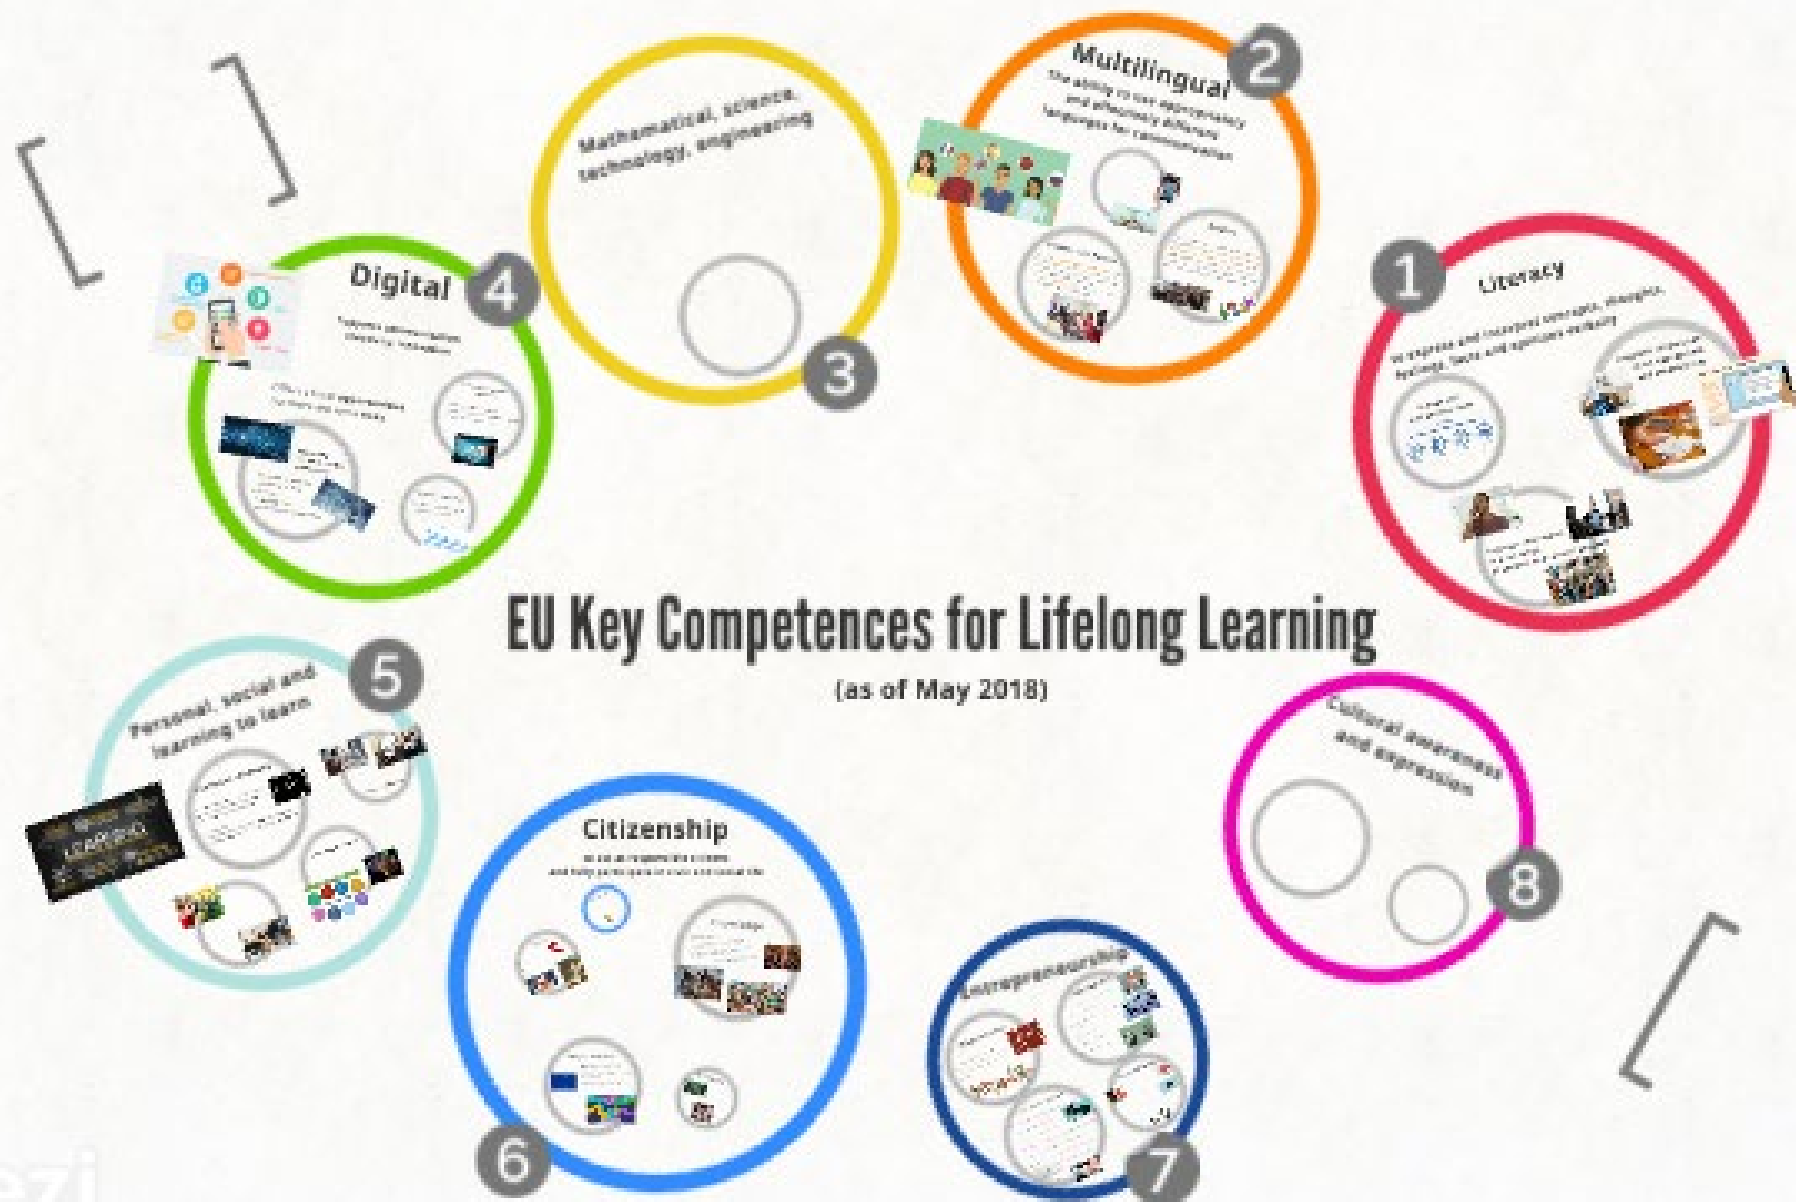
Mathematical, science, technology, engineering

3

Multilingual

2

The ability to use appropriately and effectively different languages for communication

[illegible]

Digital

4

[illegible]

1

Literacy

To express and interpret concepts, thoughts, feelings, facts and opinions verbally

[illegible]

EU Key Competences for Lifelong Learning

(as of May 2018)

5

Personal, social and learning to learn

LEARNING

Citizenship

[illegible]

Cultural awareness and expression

8

Entrepreneurship

6

7